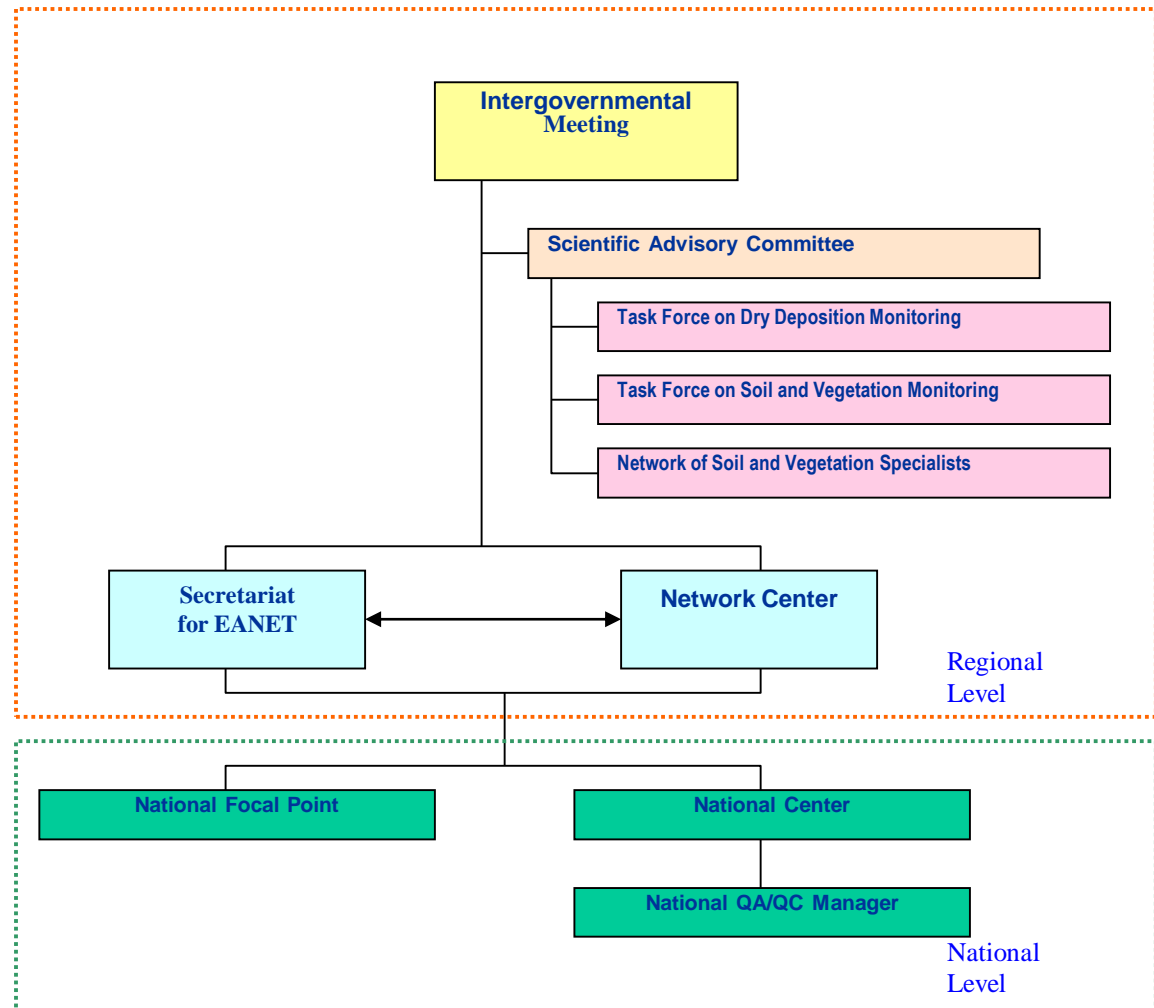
Intergovernmental Meeting

Scientific Advisory Committee

Task Force on Dry Deposition Monitoring

Task Force on Soil and Vegetation Monitoring

Network of Soil and Vegetation Specialists

Secretariat for EANET

Network Center

Regional Level

National Focal Point

National Center

National QA/QC Manager

National Level